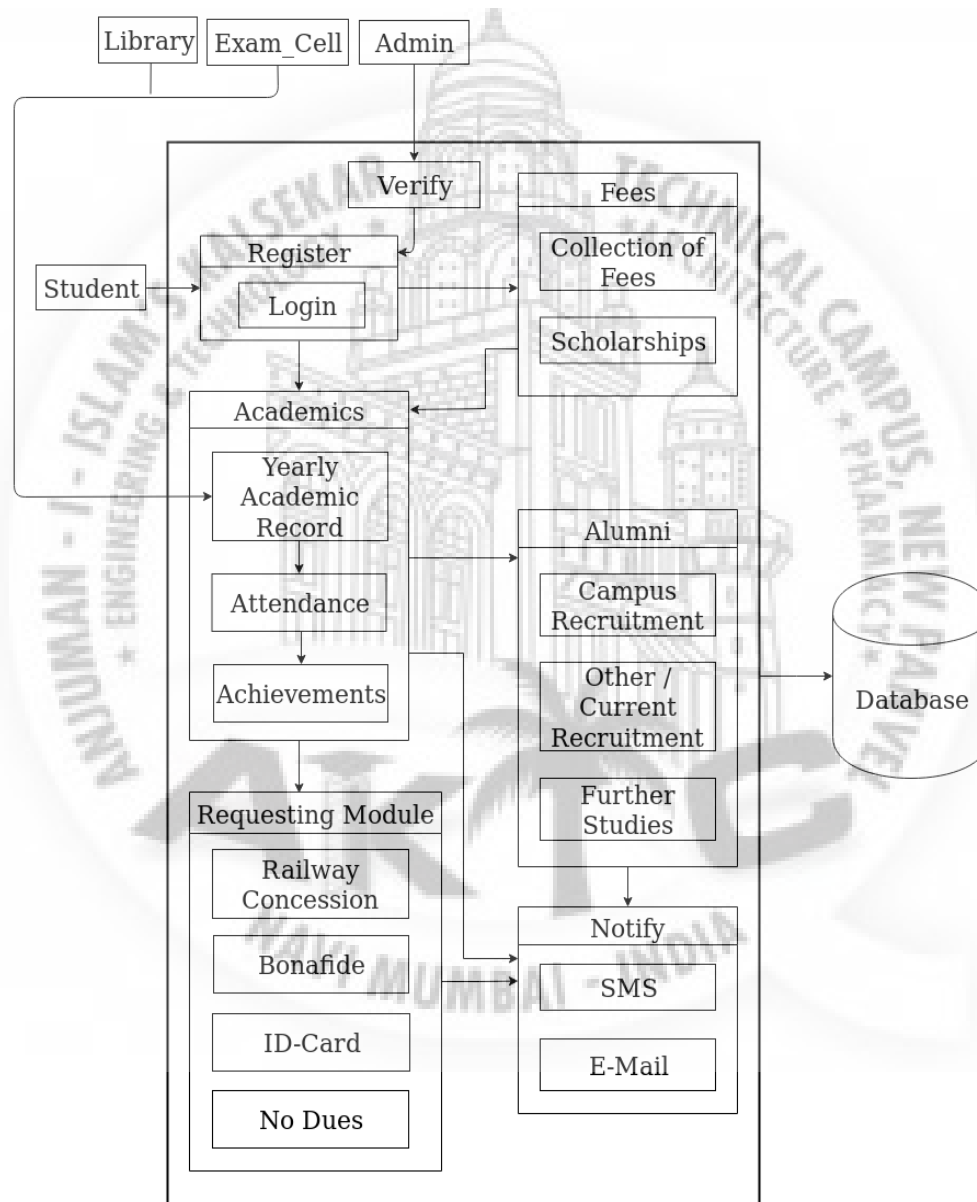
Library
Exam_Cell
Admin
Verify
Fees
Register
Collection of Fees
Student
Login
Scholarships
Academics
Yearly Academic Record
Alumni
Attendance
Campus Recruitment
Achievements
Other / Current Recruitment
Database
Further Studies
Requesting Module
Railway Concession
Notify
Bonafide
SMS
ID-Card
E-Mail
No Dues

ANJUMAN - I - ISLAM'S KALSEKAR TECHNICAL CAMPUS, NEW PANVEL
ENGINEERING & TECHNOLOGY * ARCHITECTURE * PHARMACY
AIKTC
NAVI MUMBAI - INDIA